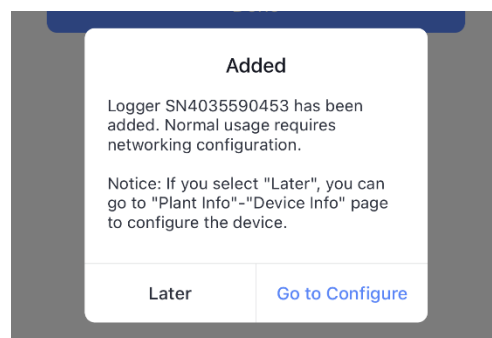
Added

Logger SN4035590453 has been added. Normal usage requires networking configuration.

Notice: If you select "Later", you can go to "Plant Info"-"Device Info" page to configure the device.

Later

Go to Configure